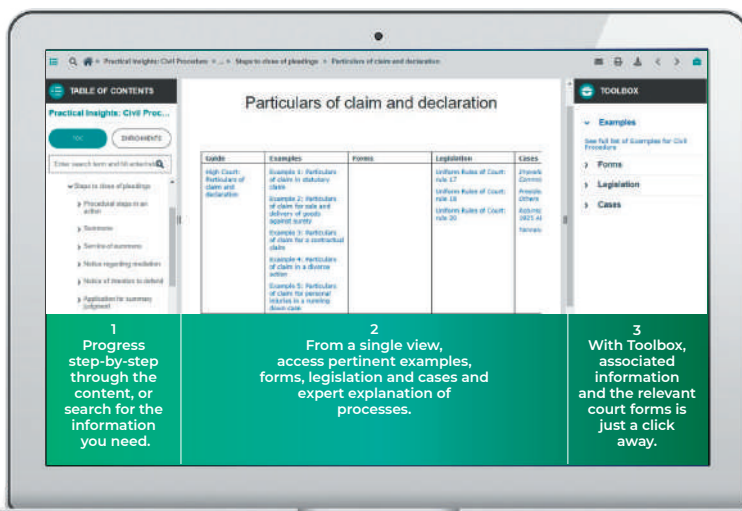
Practical Insights: Civil Procedure > ... > Steps to close of pleadings > Particulars of claim and declaration

TABLE OF CONTENTS

Practical Insights: Civil Proc...

TOC

ENRICHMENTS

Enter search term and hit enter

Steps to close of pleadings

Procedural steps in an action

Summons

Service of summons

Notice regarding mediation

Notice of intention to defend

Application for summary judgment

Particulars of claim and declaration

| Guide | Examples | Forms | Legislation | Cases |
|---|---|---|---|---|
| High Court: Particulars of claim and declaration | Example 1: Particulars of claim in statutory claim<br>Example 2: Particulars of claim for sale and delivery of goods against surety<br>Example 3: Particulars of claim for a contractual claim<br>Example 4: Particulars of claim in a divorce action<br>Example 5: Particulars of claim for personal injuries in a running down case | | Uniform Rules of Court: rule 17<br>Uniform Rules of Court: rule 18<br>Uniform Rules of Court: rule 20 | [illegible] |

TOOLBOX

Examples

See full list of Examples for Civil Procedure

Forms

Legislation

Cases

1
Progress step-by-step through the content, or search for the information you need.

2
From a single view, access pertinent examples, forms, legislation and cases and expert explanation of processes.

3
With Toolbox, associated information and the relevant court forms is just a click away.